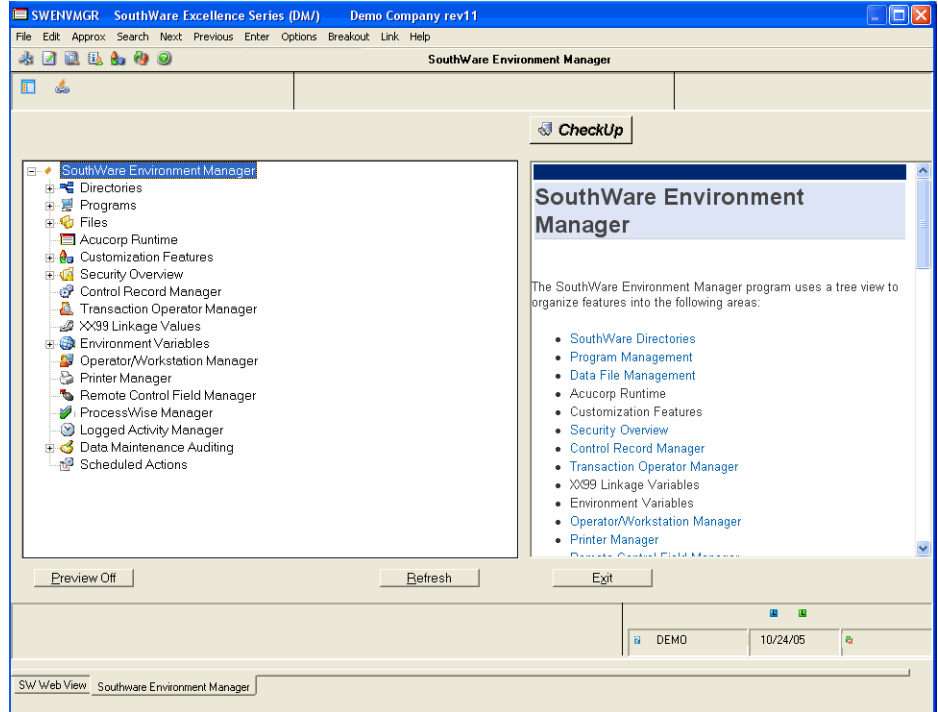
SWENVMGR SouthWare Excellence Series (DM/) Demo Company rev11

File Edit Approx Search Next Previous Enter Options Breakout Link Help

SouthWare Environment Manager

CheckUp

SouthWare Environment Manager
Directories
Programs
Files
Acucorp Runtime
Customization Features
Security Overview
Control Record Manager
Transaction Operator Manager
XX99 Linkage Values
Environment Variables
Operator/Workstation Manager
Printer Manager
Remote Control Field Manager
ProcessWise Manager
Logged Activity Manager
Data Maintenance Auditing
Scheduled Actions

SouthWare Environment Manager

The SouthWare Environment Manager program uses a tree view to organize features into the following areas:

- SouthWare Directories
- Program Management
- Data File Management
- Acucorp Runtime
- Customization Features
- Security Overview
- Control Record Manager
- Transaction Operator Manager
- XX99 Linkage Variables
- Environment Variables
- Operator/Workstation Manager
- Printer Manager
- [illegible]

Preview Off Refresh Exit

DEMO 10/24/05

SW Web View Southware Environment Manager